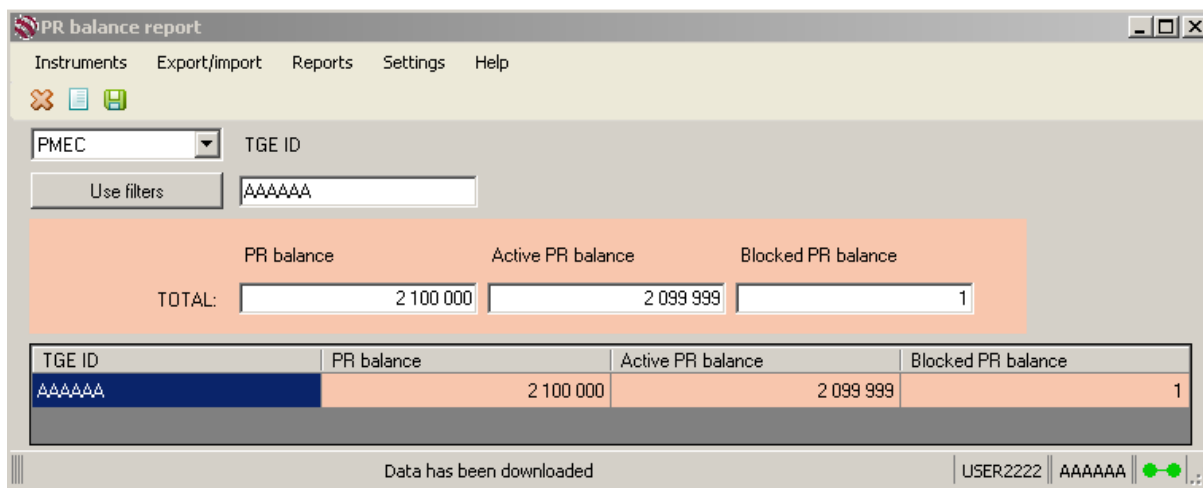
PR balance report

Instruments Export/import Reports Settings Help

PMEC

TGE ID

Use filters

AAAAAA

PR balance

Active PR balance

Blocked PR balance

TOTAL:

2 100 000

2 099 999

1

| TGE ID | PR balance | Active PR balance | Blocked PR balance |
|---|---|---|---|
| AAAAAA | 2 100 000 | 2 099 999 | 1 |

Data has been downloaded

USER2222

AAAAAA